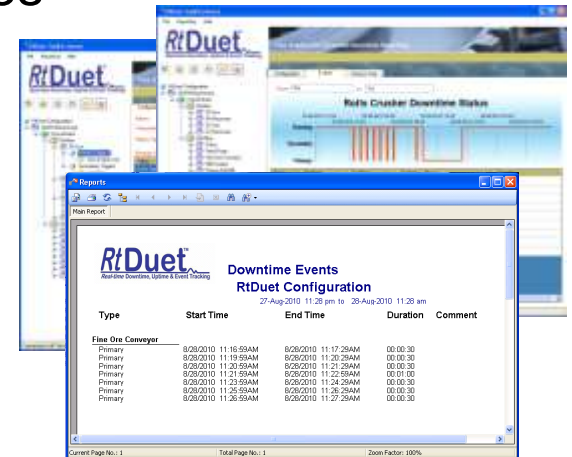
RtDuet

RtDuet

Rolls Crusher Downtime Status

Reports

Main Report

RtDuet™
Real-time Downtime, Uptime & Event Tracking

Downtime Events
RtDuet Configuration
27-Aug-2010 11:28 pm to 28-Aug-2010 11:28 am

| Type | Start Time | End Time | Duration | Comment |
|---|---|---|---|---|
| Fine Ore Conveyor | | | | |
| Primary | 8/28/2010 11:16:59AM | 8/28/2010 11:17:29AM | 00:00:30 | |
| Primary | 8/28/2010 11:19:59AM | 8/28/2010 11:20:29AM | 00:00:30 | |
| Primary | 8/28/2010 11:20:59AM | 8/28/2010 11:21:29AM | 00:00:30 | |
| Primary | 8/28/2010 11:21:59AM | 8/28/2010 11:22:59AM | 00:01:00 | |
| Primary | 8/28/2010 11:23:59AM | 8/28/2010 11:24:29AM | 00:00:30 | |
| Primary | 8/28/2010 11:25:59AM | 8/28/2010 11:26:29AM | 00:00:30 | |
| Primary | 8/28/2010 11:26:59AM | 8/28/2010 11:27:29AM | 00:00:30 | |

Current Page No.: 1 Total Page No.: 1 Zoom Factor: 100%